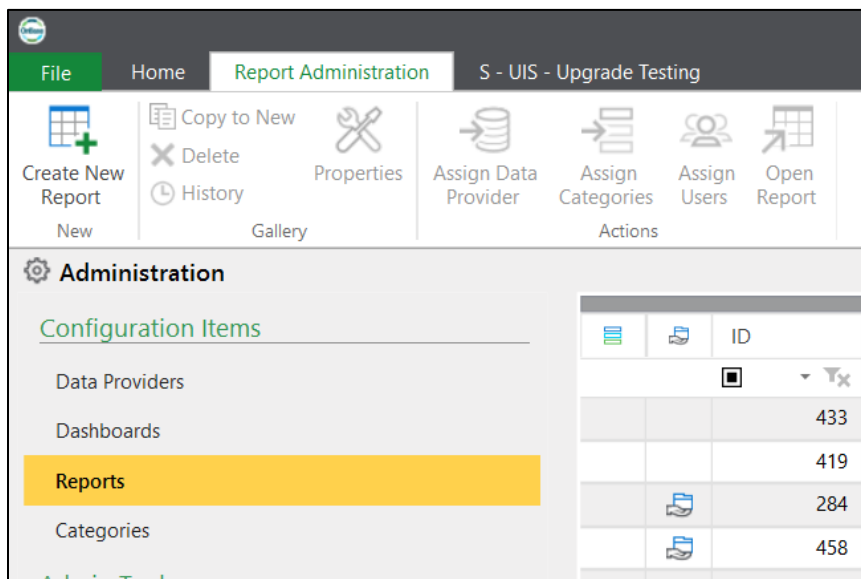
File
Home
Report Administration
S - UIS - Upgrade Testing

Create New Report
New

Copy to New
Delete
History
Properties
Gallery

Assign Data Provider
Assign Categories
Assign Users
Open Report
Actions

Administration

Configuration Items

Data Providers
Dashboards
Reports
Categories
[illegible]

| | | ID |
|---|---|---|
| | | 433 |
| | | 419 |
| | | 284 |
| | | 458 |